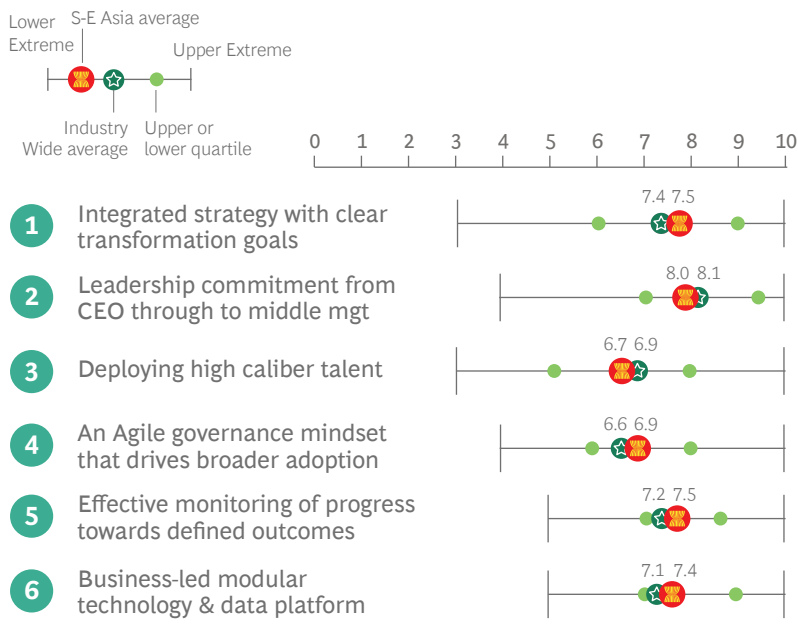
Lower Extreme
S-E Asia average
Upper Extreme
Industry Wide average
Upper or lower quartile

0 1 2 3 4 5 6 7 8 9 10

1 Integrated strategy with clear transformation goals
7.4 7.5

2 Leadership commitment from CEO through to middle mgt
8.0 8.1

3 Deploying high caliber talent
6.7 6.9

4 An Agile governance mindset that drives broader adoption
6.6 6.9

5 Effective monitoring of progress towards defined outcomes
7.2 7.5

6 Business-led modular technology & data platform
7.1 7.4